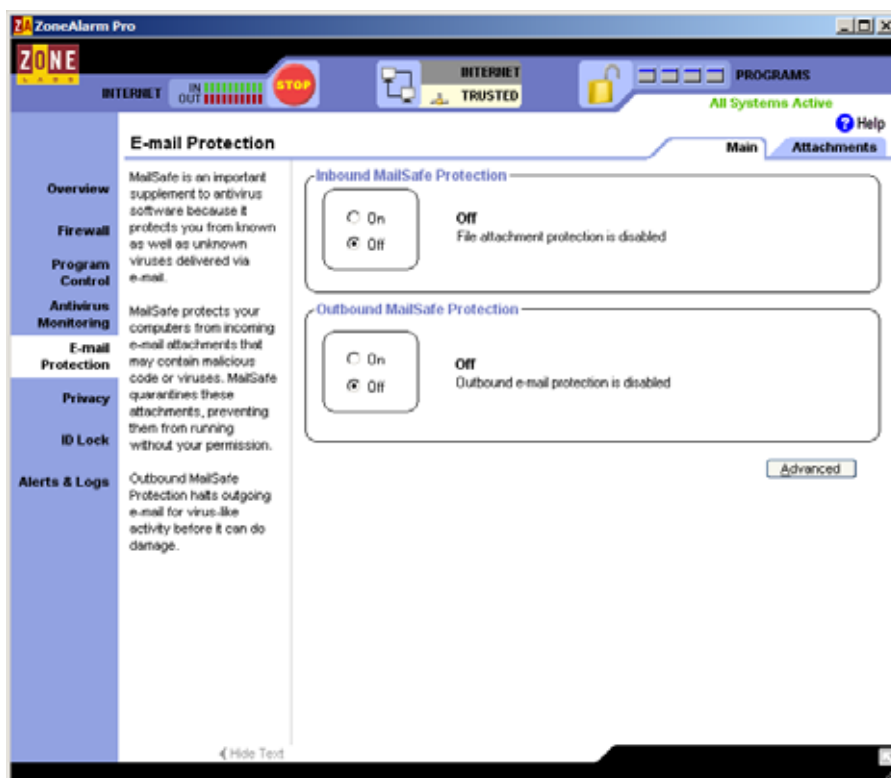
ZoneAlarm Pro

ZONE

INTERNET IN OUT

STOP

INTERNET

TRUSTED

PROGRAMS

All Systems Active

Help

E-mail Protection

Main

Attachments

Overview

Firewall

Program Control

Antivirus Monitoring

E-mail Protection

Privacy

ID Lock

Alerts & Logs

MailSafe is an important supplement to antivirus software because it protects you from known as well as unknown viruses delivered via e-mail.

MailSafe protects your computers from incoming e-mail attachments that may contain malicious code or viruses. MailSafe quarantines these attachments, preventing them from running without your permission.

Outbound MailSafe Protection halts outgoing e-mail for virus-like activity before it can do damage.

Inbound MailSafe Protection

On

Off

Off

File attachment protection is disabled

Outbound MailSafe Protection

On

Off

Off

Outbound e-mail protection is disabled

Advanced

Hide Text